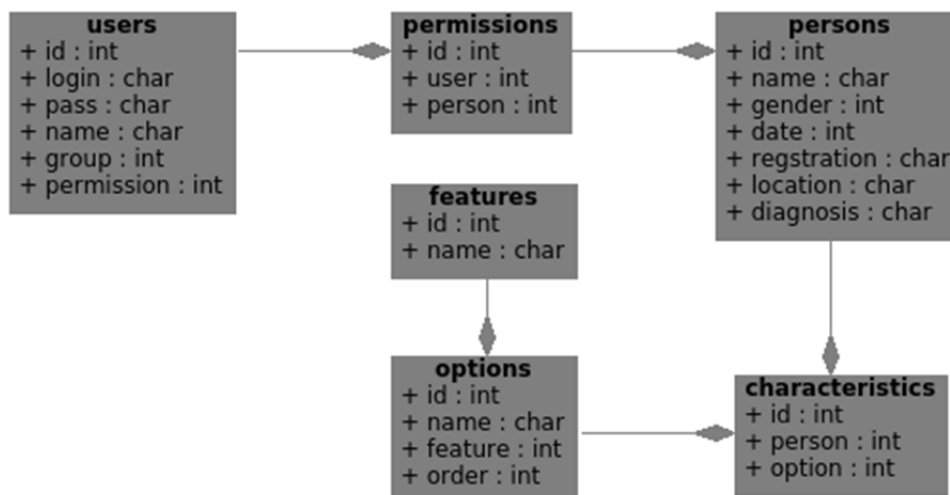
users
+ id : int
+ login : char
+ pass : char
+ name : char
+ group : int
+ permission : int

permissions
+ id : int
+ user : int
+ person : int

persons
+ id : int
+ name : char
+ gender : int
+ date : int
+ regstration : char
+ location : char
+ diagnosis : char

features
+ id : int
+ name : char

options
+ id : int
+ name : char
+ feature : int
+ order : int

characteristics
+ id : int
+ person : int
+ option : int